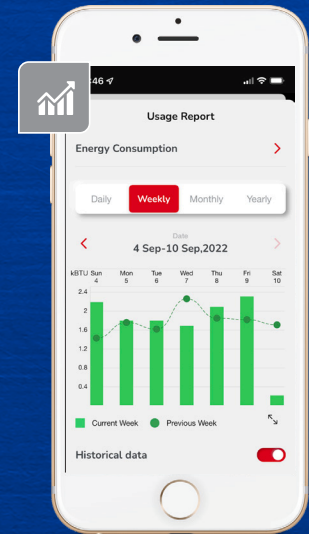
:46

Usage Report

Energy Consumption

Daily
Weekly
Monthly
Yearly

Date
4 Sep-10 Sep,2022

kBTU
Sun 4
Mon 5
Tue 6
Wed 7
Thu 8
Fri 9
Sat 10

2.4
2
1.6
1.2
0.8
0.4

Current Week
Previous Week

Historical data